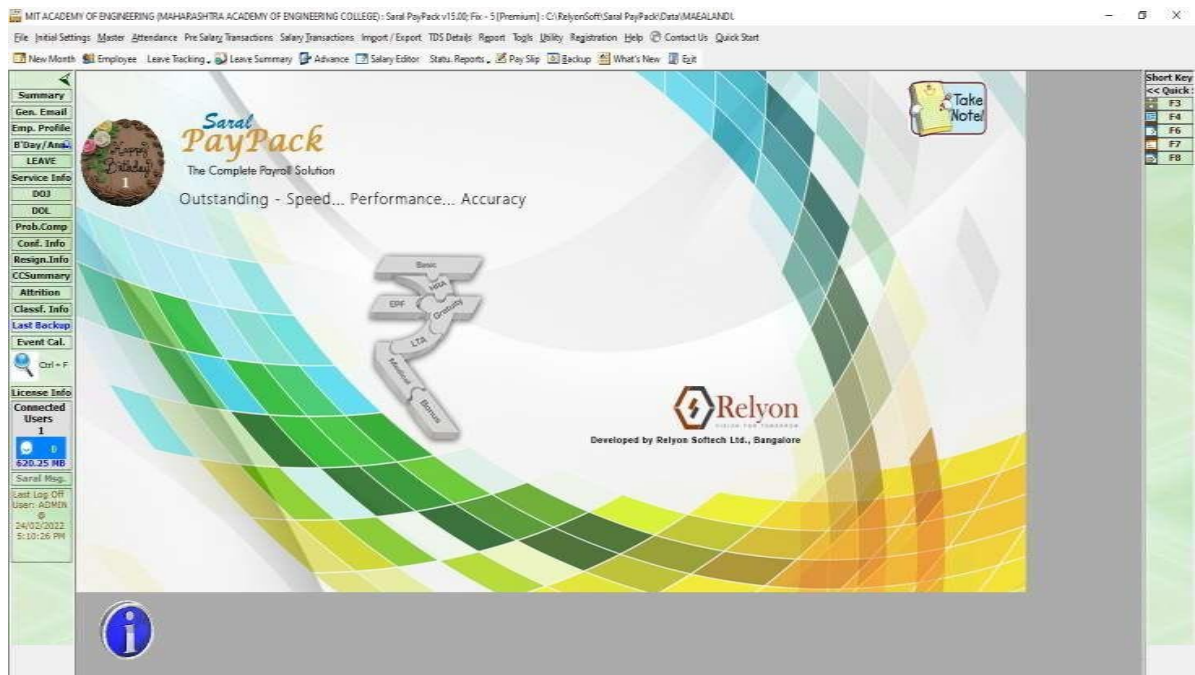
MIT ACADEMY OF ENGINEERING (MAHARASHTRA ACADEMY OF ENGINEERING COLLEGE) : Saral PayPack v15.00; Fix - 5 [Premium] : C:\RelyonSoft\Saral PayPack\Data\MAEALANDI

File Initial Settings Master Attendance Pre Salary Transactions Salary Transactions Import / Export TDS Details Report Tools Utility Registration Help Contact Us Quick Start

New Month Employee Leave Tracking Leave Summary Advance Salary Editor Statu. Reports Pay Slip Backup What's New Exit

Summary
Gen. Email
Emp. Profile
B'Day/Ann.
LEAVE
Service Info
DOJ
DOL
Prob.Comp
Conf. Info
Resign.Info
CCSummary
Attrition
Classf. Info
Last Backup
Event Cal.
Ctrl + F
License Info
Connected Users
1
0
620.25 MB
Saral Msg.
Last Log Off User: ADMIN @ 24/02/2022 5:10:26 PM

Happy Birthday
1

Saral PayPack
The Complete Payroll Solution
Outstanding - Speed... Performance... Accuracy

Basic
HRA
EPF
Gratuity
LTA
Medical
Bonus

Take Note

Relyon
VISION FOR TOMORROW
Developed by Relyon Softech Ltd., Bangalore

Short Key
<< Quick
F3
F4
F6
F7
F8